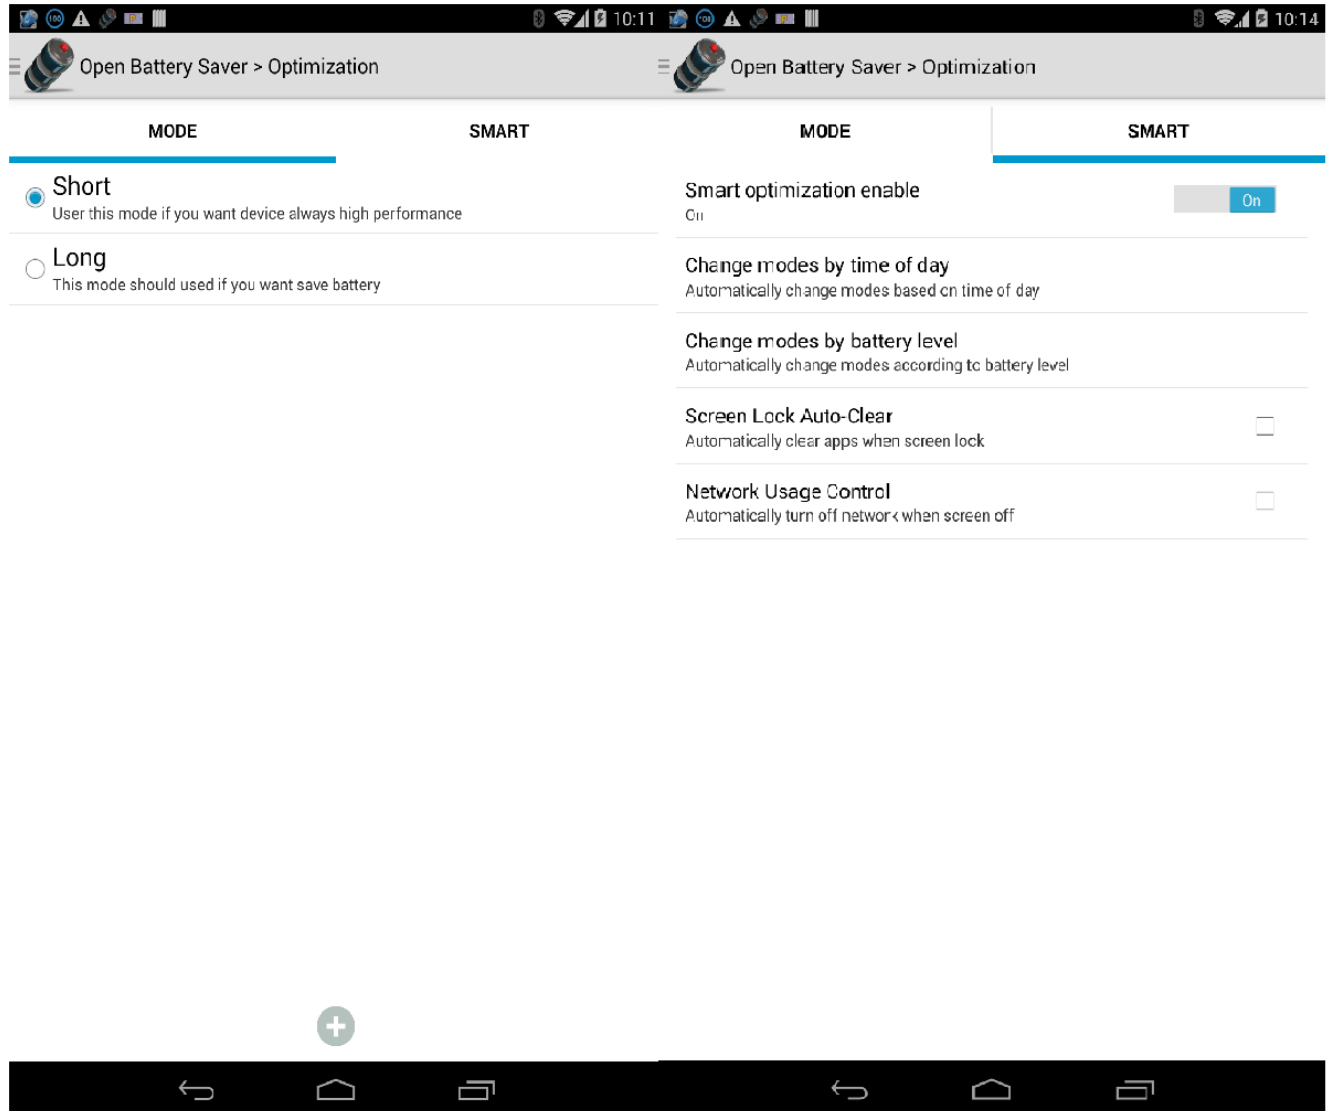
10:11

Open Battery Saver > Optimization

MODE

SMART

Short
User this mode if you want device always high performance

Long
This mode should used if you want save battery

10:14

Open Battery Saver > Optimization

MODE

SMART

Smart optimization enable
On

On

Change modes by time of day
Automatically change modes based on time of day

Change modes by battery level
Automatically change modes according to battery level

Screen Lock Auto-Clear
Automatically clear apps when screen lock

Network Usage Control
Automatically turn off network when screen off